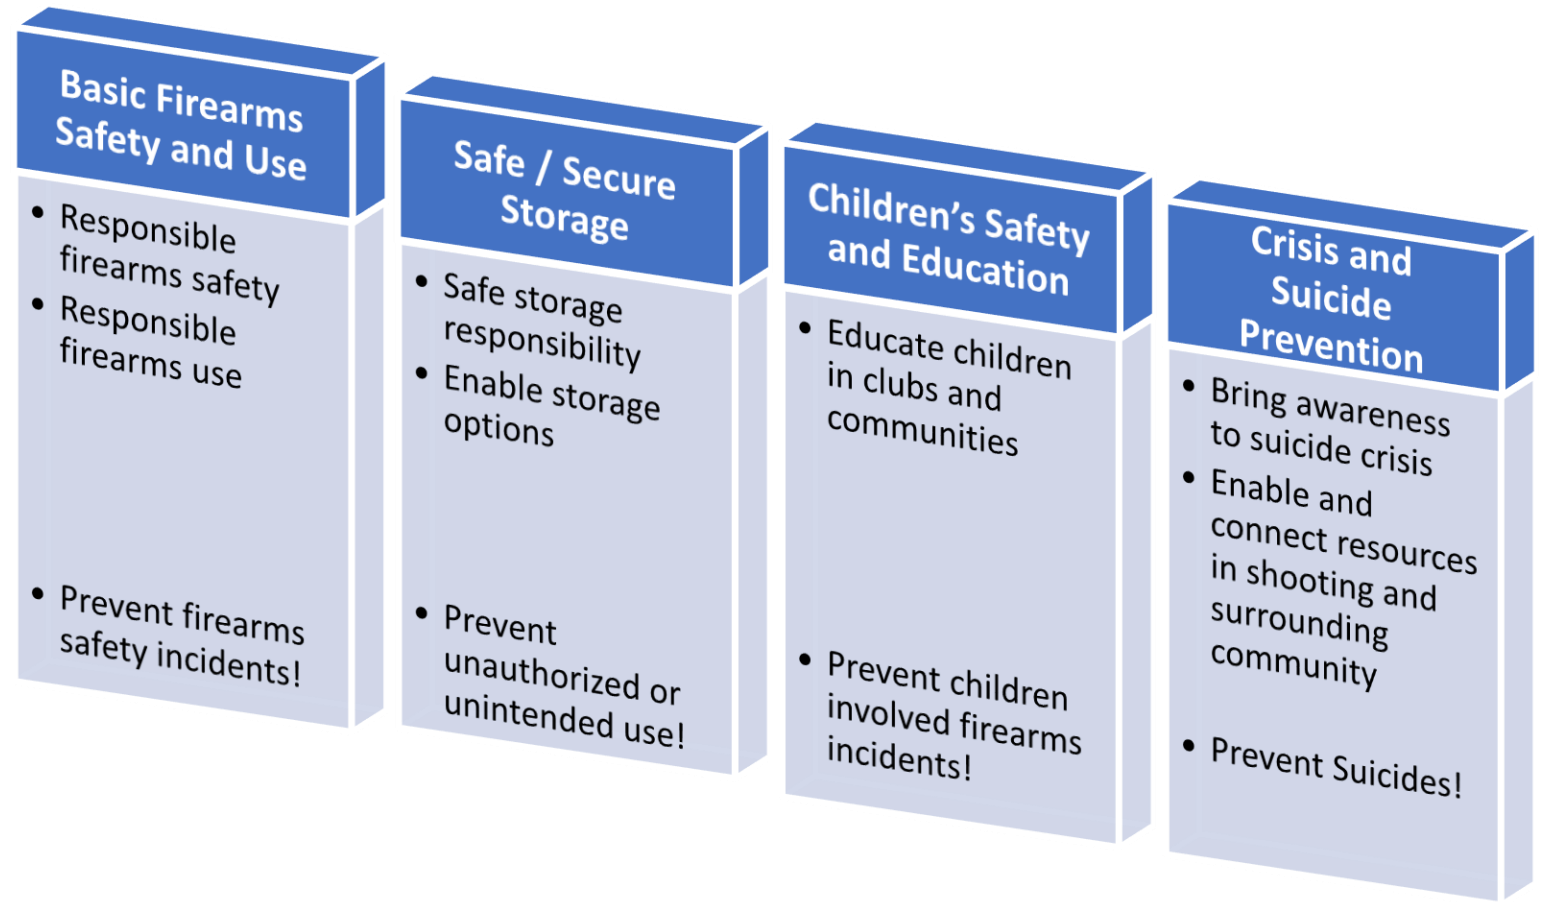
Basic Firearms Safety and Use

- Responsible firearms safety
- Responsible firearms use

- Prevent firearms safety incidents!

Safe / Secure Storage

- Safe storage responsibility
- Enable storage options

- Prevent unauthorized or unintended use!

Children's Safety and Education

- Educate children in clubs and communities

- Prevent children involved firearms incidents!

Crisis and Suicide Prevention

- Bring awareness to suicide crisis
- Enable and connect resources in shooting and surrounding community

- Prevent Suicides!